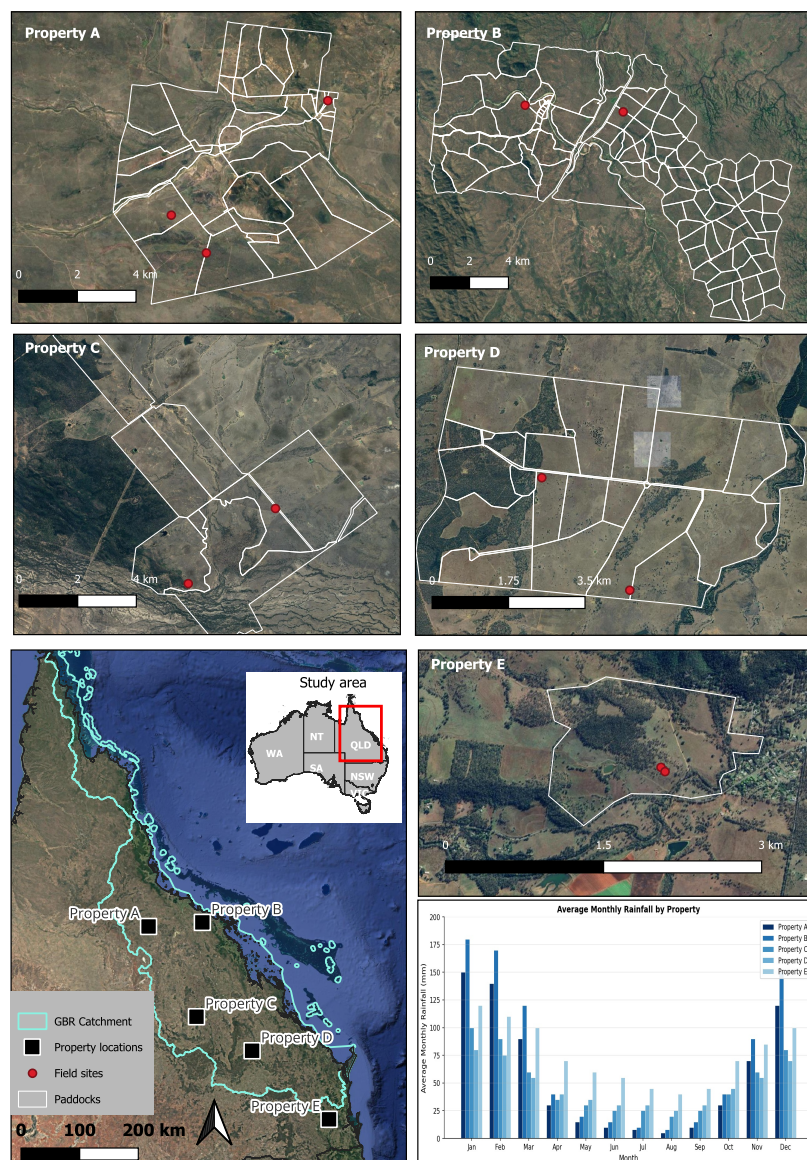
Property A

0 2 4 km

Property B

0 2 4 km

Property C

0 2 4 km

Property D

0 1.75 3.5 km

Study area

WA NT SA QLD NSW

Property A
Property B
Property C
Property D
Property E

GBR Catchment
Property locations
Field sites
Paddocks

0 100 200 km

Property E

0 1.5 3 km

Average Monthly Rainfall by Property

Property A
Property B
Property C
Property D
Property E

Average Monthly Rainfall (mm)

200 175 150 125 100 75 50 25 0

Jan Feb Mar Apr May Jun Jul Aug Sep Oct Nov Dec

Month